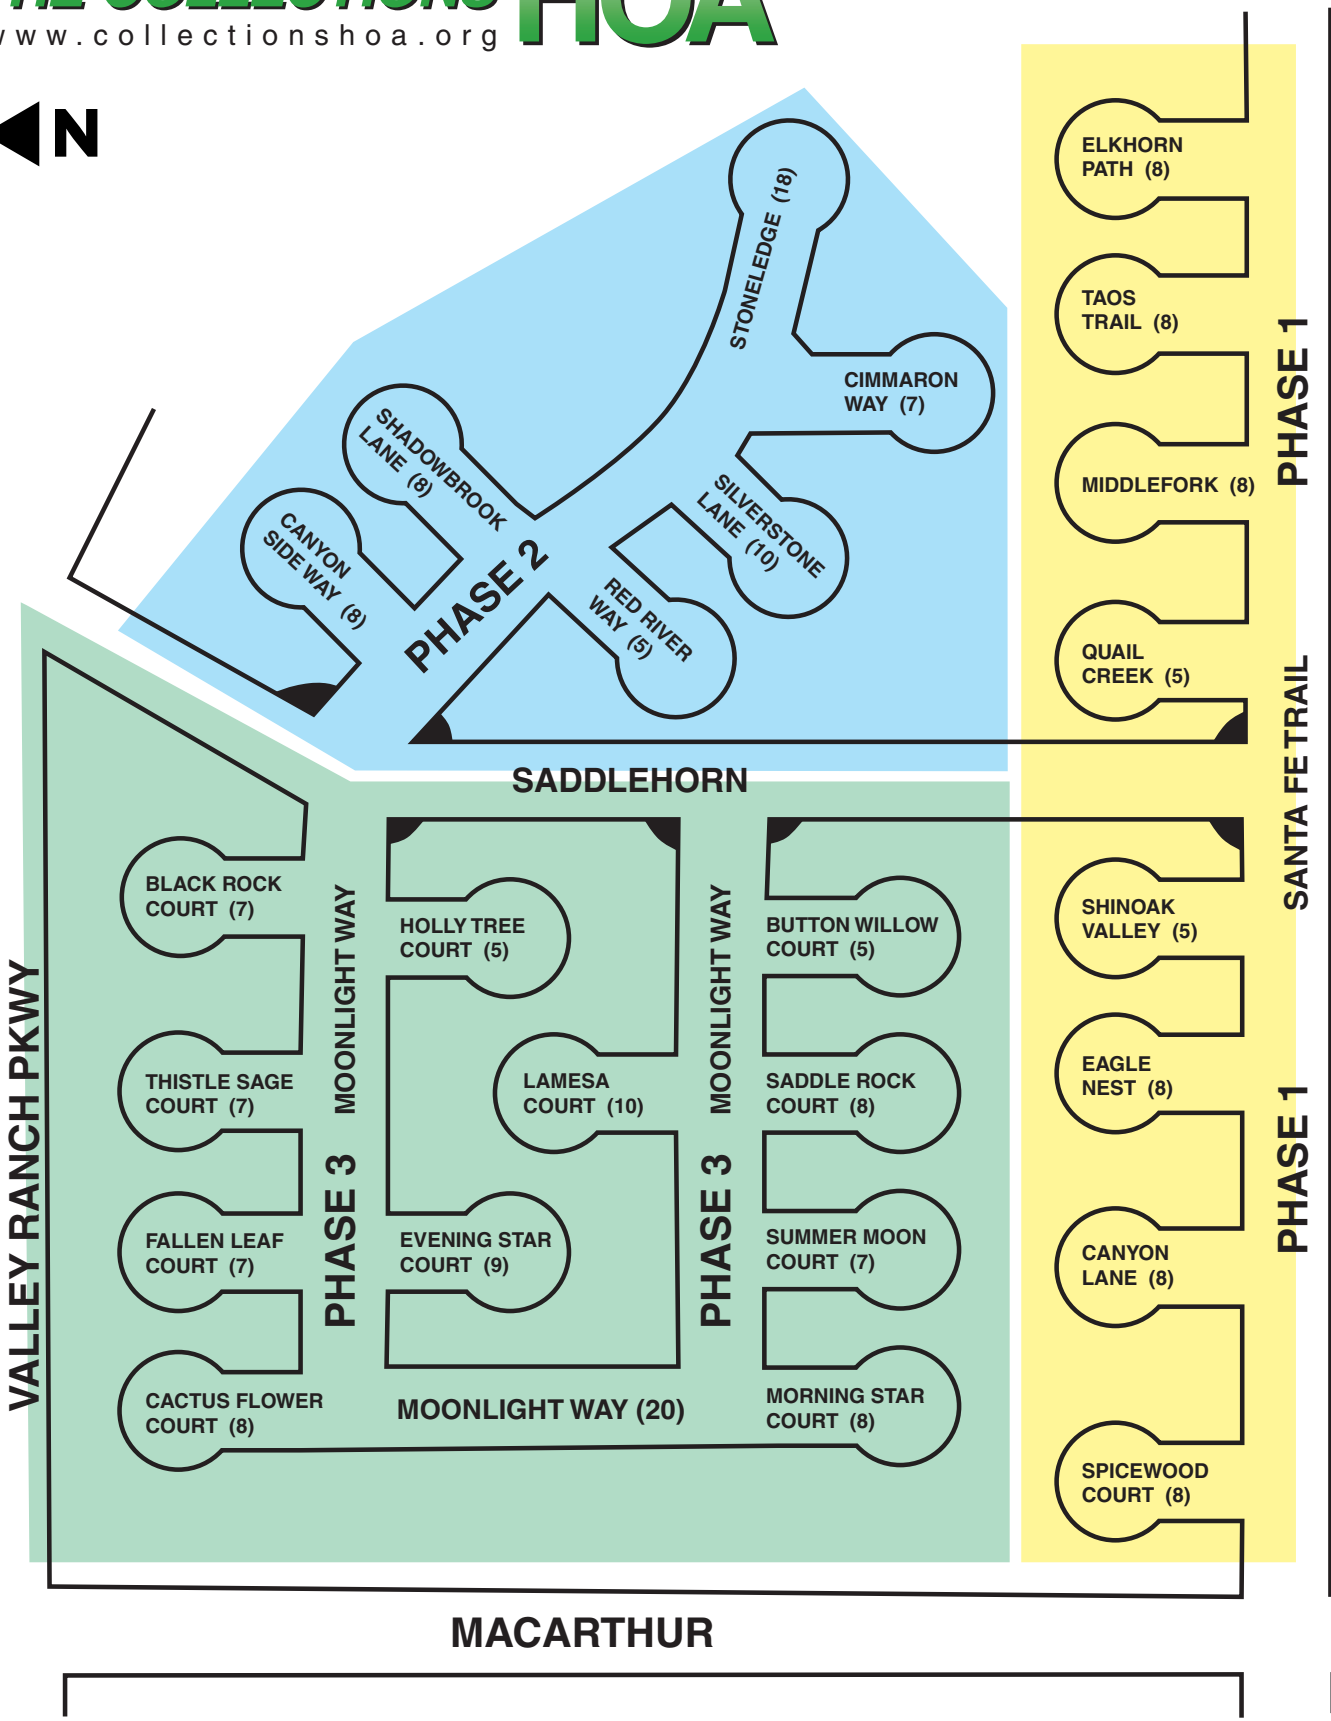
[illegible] HOA
www.collectionshoa.org

N

STONELEDGE (18)

CIMMARON WAY (7)

SHADOWBROOK LANE (8)

CANYON SIDE WAY (8)

SILVERSTONE LANE (10)

RED RIVER WAY (5)

PHASE 2

ELKHORN PATH (8)

TAOS TRAIL (8)

MIDDLEFORK (8)

QUAIL CREEK (5)

PHASE 1

SANTA FE TRAIL

SADDLEHORN

BLACK ROCK COURT (7)

THISTLE SAGE COURT (7)

FALLEN LEAF COURT (7)

CACTUS FLOWER COURT (8)

MOONLIGHT WAY

PHASE 3

HOLLY TREE COURT (5)

LAMESA COURT (10)

EVENING STAR COURT (9)

MOONLIGHT WAY

PHASE 3

BUTTON WILLOW COURT (5)

SADDLE ROCK COURT (8)

SUMMER MOON COURT (7)

MORNING STAR COURT (8)

MOONLIGHT WAY (20)

SHINOAK VALLEY (5)

EAGLE NEST (8)

CANYON LANE (8)

SPICEWOOD COURT (8)

PHASE 1

VALLEY RANCH PKWY

MACARTHUR